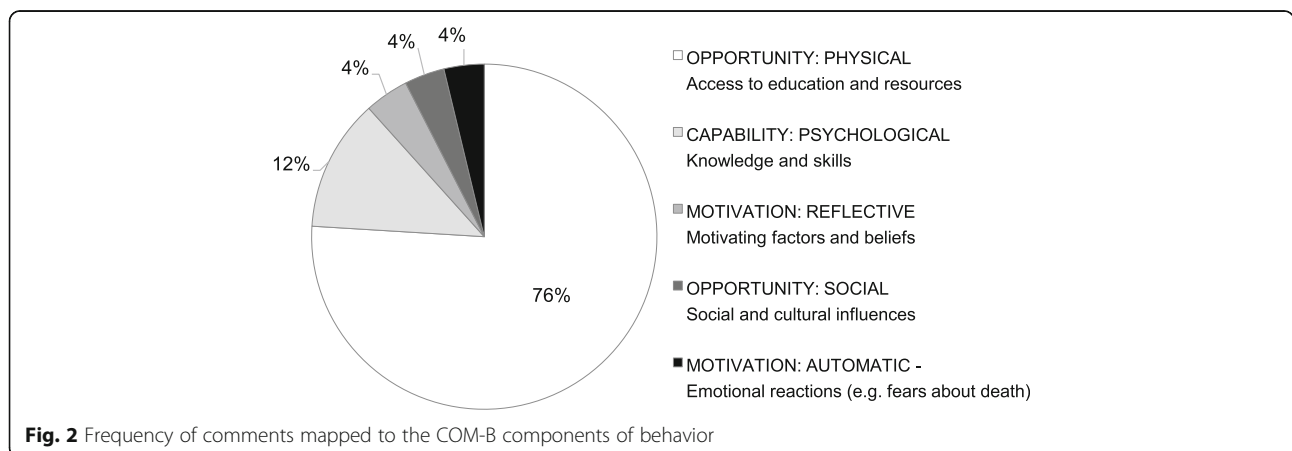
4%
4%
4%
12%
76%

OPPORTUNITY: PHYSICAL
Access to education and resources

CAPABILITY: PSYCHOLOGICAL
Knowledge and skills

MOTIVATION: REFLECTIVE
Motivating factors and beliefs

OPPORTUNITY: SOCIAL
Social and cultural influences

MOTIVATION: AUTOMATIC -
Emotional reactions (e.g. fears about death)

**Fig. 2** Frequency of comments mapped to the COM-B components of behavior